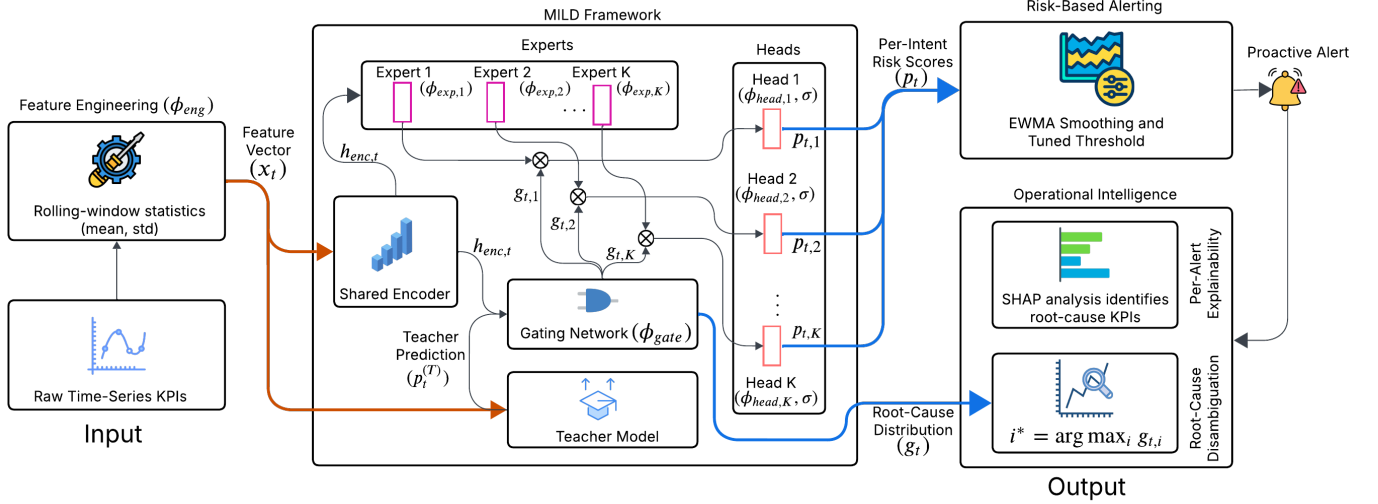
Feature Engineering $(\phi_{eng})$

Rolling-window statistics (mean, std)

Raw Time-Series KPIs

Input

Feature Vector $(x_t)$

MILD Framework

Experts

Expert 1 $(\phi_{exp,1})$ Expert 2 $(\phi_{exp,2})$ . . . Expert K $(\phi_{exp,K})$

$h_{enc,t}$

Shared Encoder

$h_{enc,t}$

$g_{t,1}$ $g_{t,2}$ $g_{t,K}$

Gating Network $(\phi_{gate})$

Teacher Prediction $(p_t^{(T)})$

Teacher Model

Heads

Head 1 $(\phi_{head,1}, \sigma)$

$p_{t,1}$

Head 2 $(\phi_{head,2}, \sigma)$

$p_{t,2}$

.
.
.

$p_{t,K}$

Head K $(\phi_{head,K}, \sigma)$

Per-Intent Risk Scores $(p_t)$

Risk-Based Alerting

EWMA Smoothing and Tuned Threshold

Proactive Alert

Operational Intelligence

SHAP analysis identifies root-cause KPIs

Per-Alert Explainability

$i^* = \arg\max_i g_{t,i}$

Root-Cause Disambiguation

Root-Cause Distribution $(g_t)$

Output